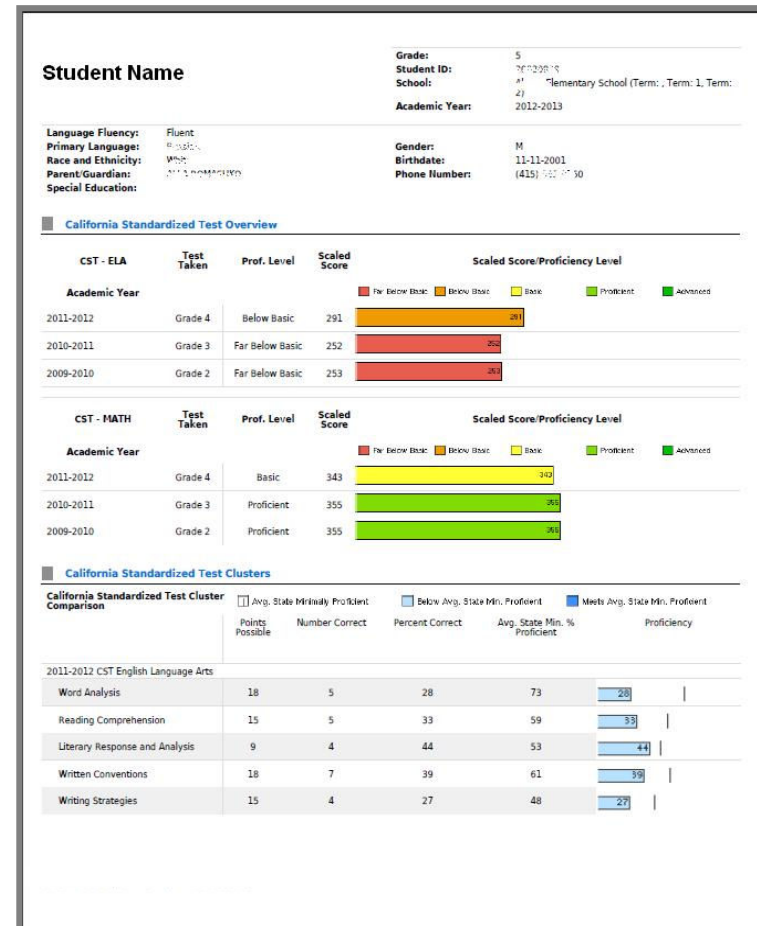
Student Name

| | |
|---|---|
| Grade: | 5 |
| Student ID: | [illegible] |
| School: | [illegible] Elementary School (Term: , Term: 1, Term: 2) |
| Academic Year: | 2012-2013 |

| | |
|---|---|
| Language Fluency: | Fluent |
| Primary Language: | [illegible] |
| Race and Ethnicity: | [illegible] |
| Parent/Guardian: | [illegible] |
| Special Education: | |

| | |
|---|---|
| Gender: | M |
| Birthdate: | 11-11-2001 |
| Phone Number: | (415) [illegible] |

California Standardized Test Overview

| CST - ELA | Test Taken | Prof. Level | Scaled Score | Scaled Score/Proficiency Level |
|---|---|---|---|---|
| Academic Year | | | | Far Below Basic, Below Basic, Basic, Proficient, Advanced |
| 2011-2012 | Grade 4 | Below Basic | 291 | 291 |
| 2010-2011 | Grade 3 | Far Below Basic | 252 | 252 |
| 2009-2010 | Grade 2 | Far Below Basic | 253 | 253 |

| CST - MATH | Test Taken | Prof. Level | Scaled Score | Scaled Score/Proficiency Level |
|---|---|---|---|---|
| Academic Year | | | | Far Below Basic, Below Basic, Basic, Proficient, Advanced |
| 2011-2012 | Grade 4 | Basic | 343 | 343 |
| 2010-2011 | Grade 3 | Proficient | 355 | 355 |
| 2009-2010 | Grade 2 | Proficient | 355 | 355 |

California Standardized Test Clusters

California Standardized Test Cluster Comparison — Avg. State Minimally Proficient — Below Avg. State Min. Proficient — Meets Avg. State Min. Proficient

| | Points Possible | Number Correct | Percent Correct | Avg. State Min. % Proficient | Proficiency |
|---|---|---|---|---|---|
| 2011-2012 CST English Language Arts | | | | | |
| Word Analysis | 18 | 5 | 28 | 73 | 28 |
| Reading Comprehension | 15 | 5 | 33 | 59 | 33 |
| Literary Response and Analysis | 9 | 4 | 44 | 53 | 44 |
| Written Conventions | 18 | 7 | 39 | 61 | 39 |
| Writing Strategies | 15 | 4 | 27 | 48 | 27 |